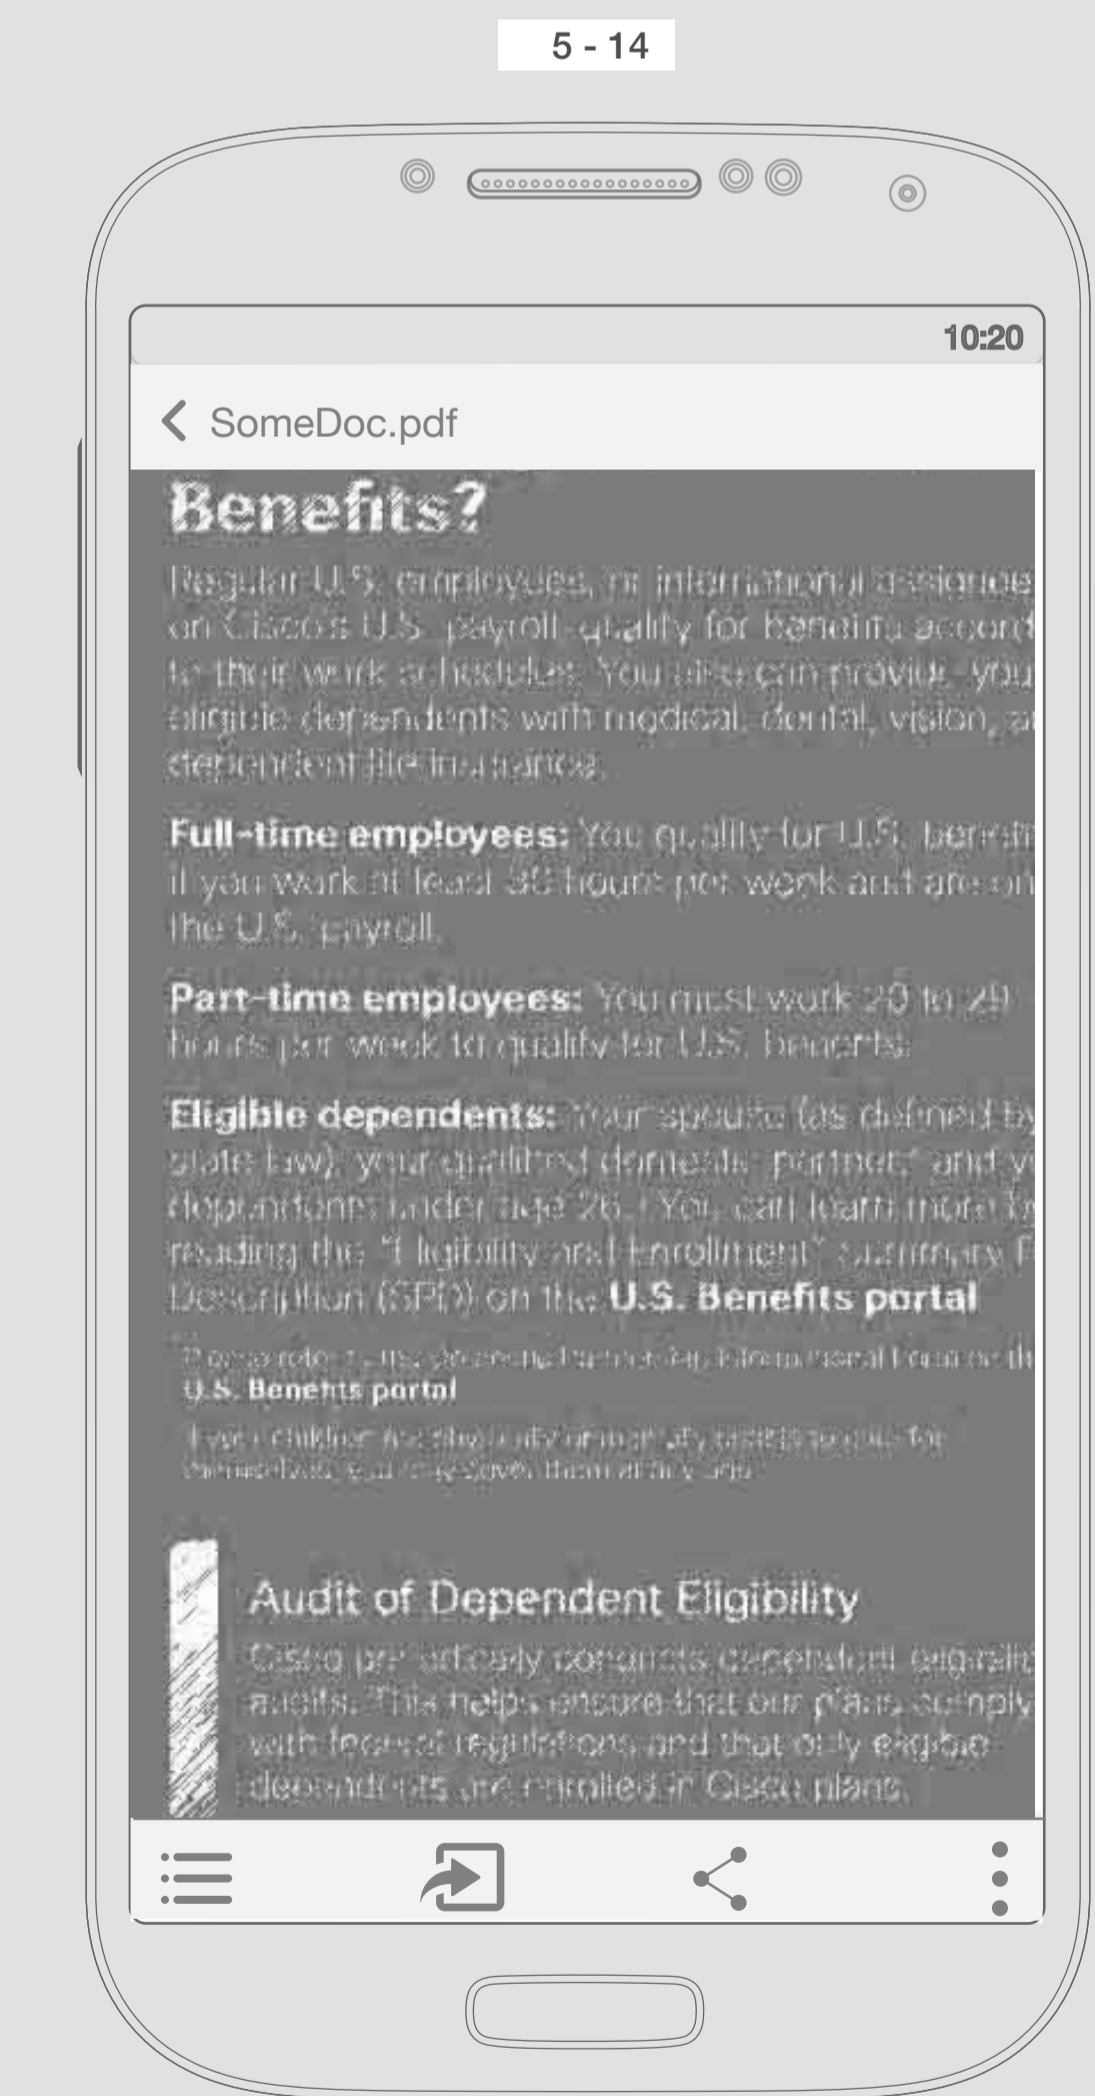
5 - 14

10:20

SomeDoc.pdf

Benefits?

Regular U.S. employees, or international assignees on Cisco's U.S. payroll qualify for benefits accord to their work schedules. You also can provide your eligible dependents with medical, dental, vision, a dependent life insurance.

Full-time employees: You qualify for U.S. benefi if you work at least 30 hours per week and are on the U.S. payroll.

Part-time employees: You must work 20 to 29 hours per week to qualify for U.S. benefits.

Eligible dependents: Your spouse (as defined by state law), your qualified domestic partner and y dependents under age 26. You can learn more by reading the "Eligibility and Enrollment" summary P Description (SPD) on the U.S. Benefits portal

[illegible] U.S. Benefits portal

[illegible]

Audit of Dependent Eligibility

Cisco periodically conducts dependent eligibility audits. This helps ensure that our plans comply with federal regulations and that only eligible dependents are enrolled in Cisco plans.